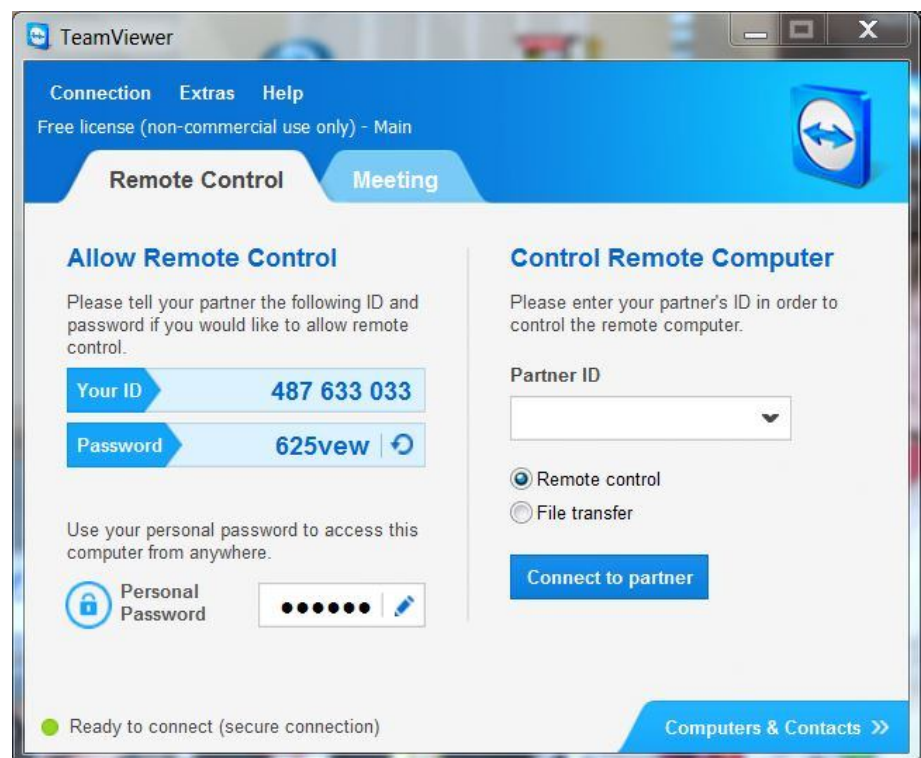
TeamViewer

Connection Extras Help

Free license (non-commercial use only) - Main

Remote Control Meeting

Allow Remote Control

Please tell your partner the following ID and password if you would like to allow remote control.

Your ID 487 633 033

Password 625vew

Use your personal password to access this computer from anywhere.

Personal Password ••••••

Control Remote Computer

Please enter your partner's ID in order to control the remote computer.

Partner ID

Remote control

File transfer

Connect to partner

Ready to connect (secure connection)

Computers & Contacts »